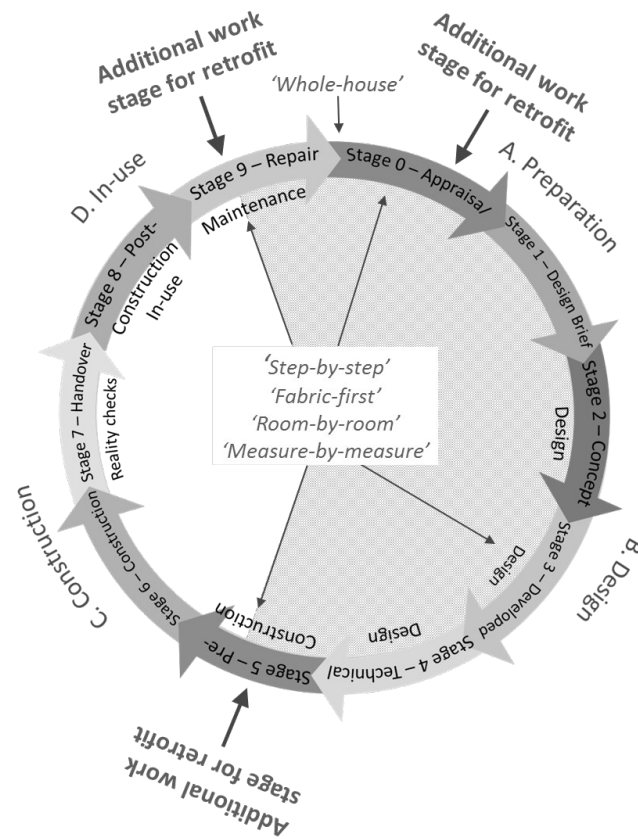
Additional work stage for retrofit

'Whole-house'

Additional work stage for retrofit

D. In-use

Stage 9 – Repair

Maintenance

Stage 0 – Appraisa/

A. Preparation

Stage 1 – Design Brief

Stage 8 – Post-Construction

In-use

Stage 2 – Concept

Design

'Step-by-step'
'Fabric-first'
'Room-by-room'
'Measure-by-measure'

Stage 7 – Handover

Reality checks

C. Construction

Stage 6 – Construction

Stage 3 – Developed

Design

B. Design

Stage 4 – Technical

Design

Stage 5 – Pre-

Construction

Additional work stage for retrofit